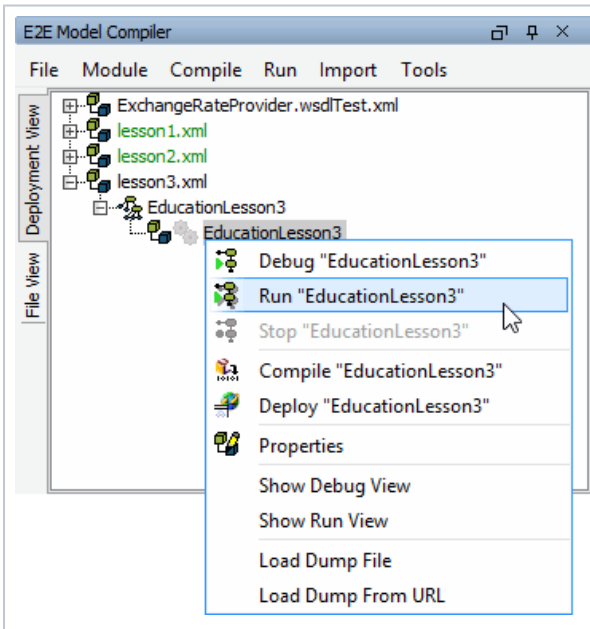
E2E Model Compiler

File Module Compile Run Import Tools

Deployment View

File View

ExchangeRateProvider.wsdlTest.xml
lesson1.xml
lesson2.xml
lesson3.xml
EducationLesson3
EducationLesson3

Debug "EducationLesson3"
Run "EducationLesson3"
Stop "EducationLesson3"
Compile "EducationLesson3"
Deploy "EducationLesson3"
Properties
Show Debug View
Show Run View
Load Dump File
Load Dump From URL